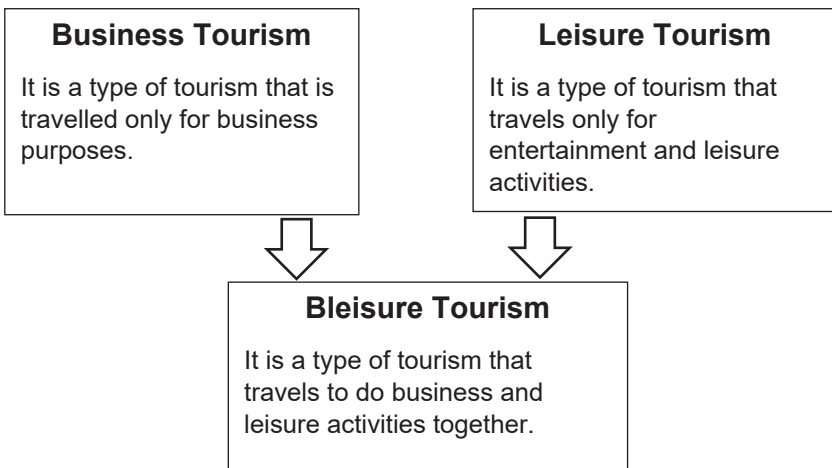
Business Tourism

It is a type of tourism that is travelled only for business purposes.

Leisure Tourism

It is a type of tourism that travels only for entertainment and leisure activities.

Bleisure Tourism

It is a type of tourism that travels to do business and leisure activities together.